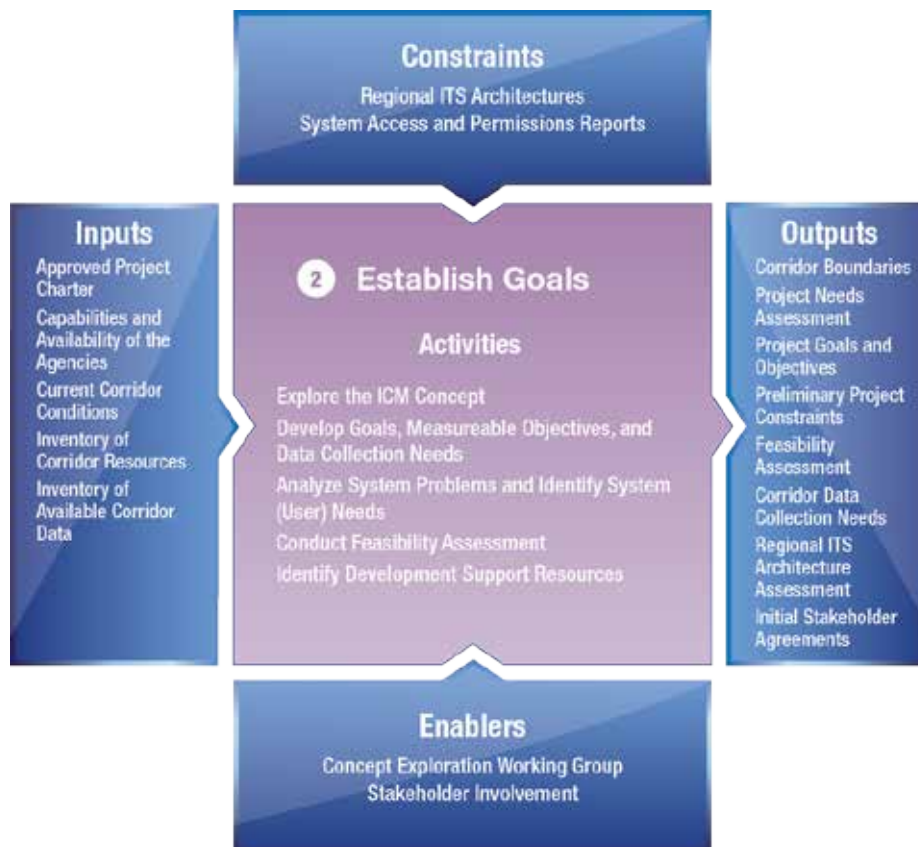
Constraints
Regional ITS Architectures
System Access and Permissions Reports

Inputs
Approved Project Charter
Capabilities and Availability of the Agencies
Current Corridor Conditions
Inventory of Corridor Resources
Inventory of Available Corridor Data

2 Establish Goals

Activities
Explore the ICM Concept
Develop Goals, Measureable Objectives, and Data Collection Needs
Analyze System Problems and Identify System (User) Needs
Conduct Feasibility Assessment
Identify Development Support Resources

Outputs
Corridor Boundaries
Project Needs Assessment
Project Goals and Objectives
Preliminary Project Constraints
Feasibility Assessment
Corridor Data Collection Needs
Regional ITS Architecture Assessment
Initial Stakeholder Agreements

Enablers
Concept Exploration Working Group
Stakeholder Involvement